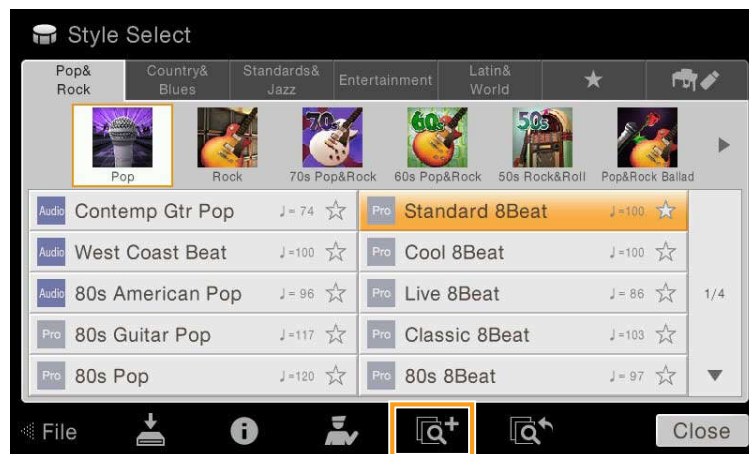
Style Select

Pop& Rock | Country& Blues | Standards& Jazz | Entertainment | Latin& World | ★

70s | 60s | 50s

Pop | Rock | 70s Pop&Rock | 60s Pop&Rock | 50s Rock&Roll | Pop&Rock Ballad

Audio Contemp Gtr Pop ♩= 74 ☆
Audio West Coast Beat ♩=100 ☆
Audio 80s American Pop ♩= 96 ☆
Pro 80s Guitar Pop ♩=117 ☆
Pro 80s Pop ♩=120 ☆

Pro Standard 8Beat ♩=100 ☆
Pro Cool 8Beat ♩=100 ☆
Pro Live 8Beat ♩= 86 ☆
Pro Classic 8Beat ♩=103 ☆
Pro 80s 8Beat ♩= 97 ☆

1/4

File

Close